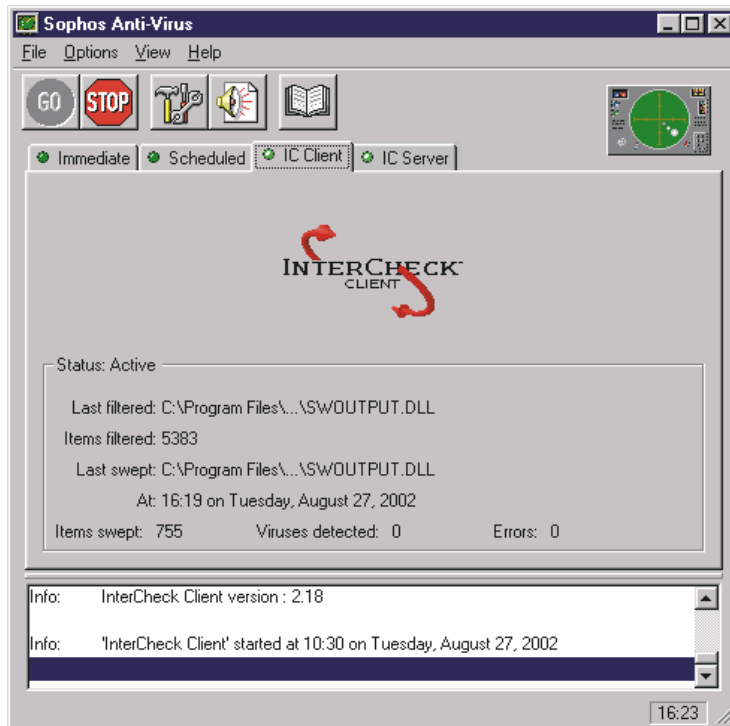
Sophos Anti-Virus

File Options View Help

GO STOP

Immediate | Scheduled | IC Client | IC Server

INTERCHECK™
CLIENT

Status: Active

Last filtered: C:\Program Files\...\SWOUTPUT.DLL

Items filtered: 5383

Last swept: C:\Program Files\...\SWOUTPUT.DLL

At: 16:19 on Tuesday, August 27, 2002

Items swept: 755 Viruses detected: 0 Errors: 0

Info: InterCheck Client version : 2.18

Info: 'InterCheck Client' started at 10:30 on Tuesday, August 27, 2002

16:23